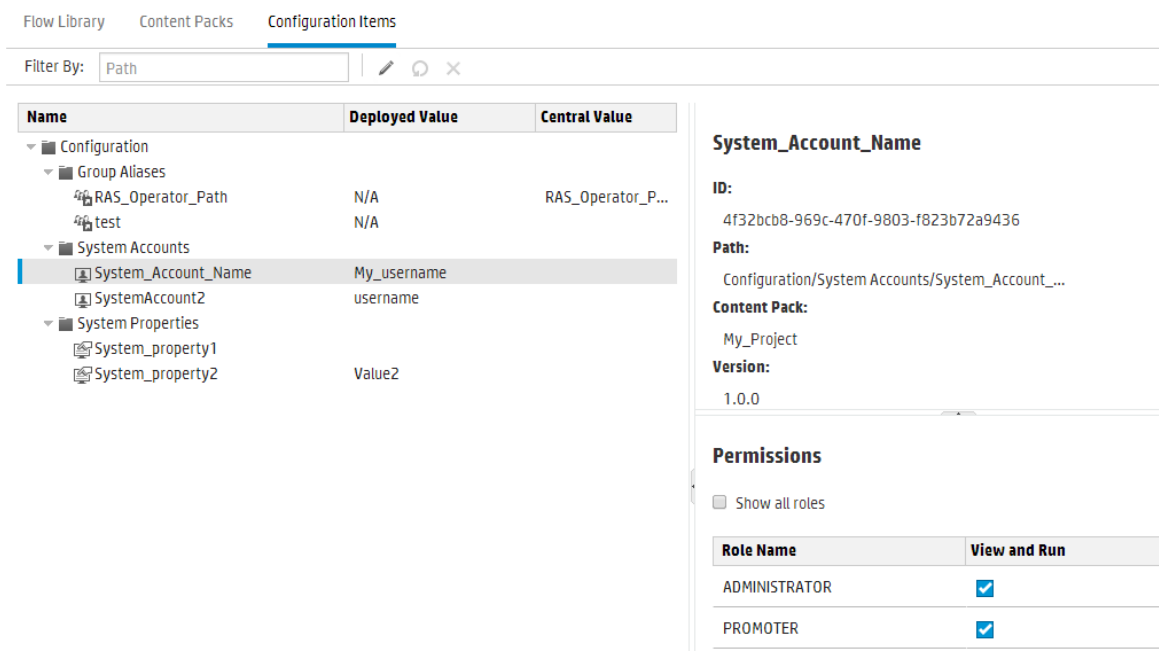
Flow Library Content Packs Configuration Items

Filter By: Path

| Name | Deployed Value | Central Value |
|---|---|---|
| Configuration | | |
| Group Aliases | | |
| RAS_Operator_Path | N/A | RAS_Operator_P... |
| test | N/A | |
| System Accounts | | |
| System_Account_Name | My_username | |
| SystemAccount2 | username | |
| System Properties | | |
| System_property1 | | |
| System_property2 | Value2 | |

System_Account_Name

ID:

4f32bcb8-969c-470f-9803-f823b72a9436

Path:

Configuration/System Accounts/System_Account_...

Content Pack:

My_Project

Version:

1.0.0

Permissions

Show all roles

| Role Name | View and Run |
|---|---|
| ADMINISTRATOR | ☑ |
| PROMOTER | ☑ |